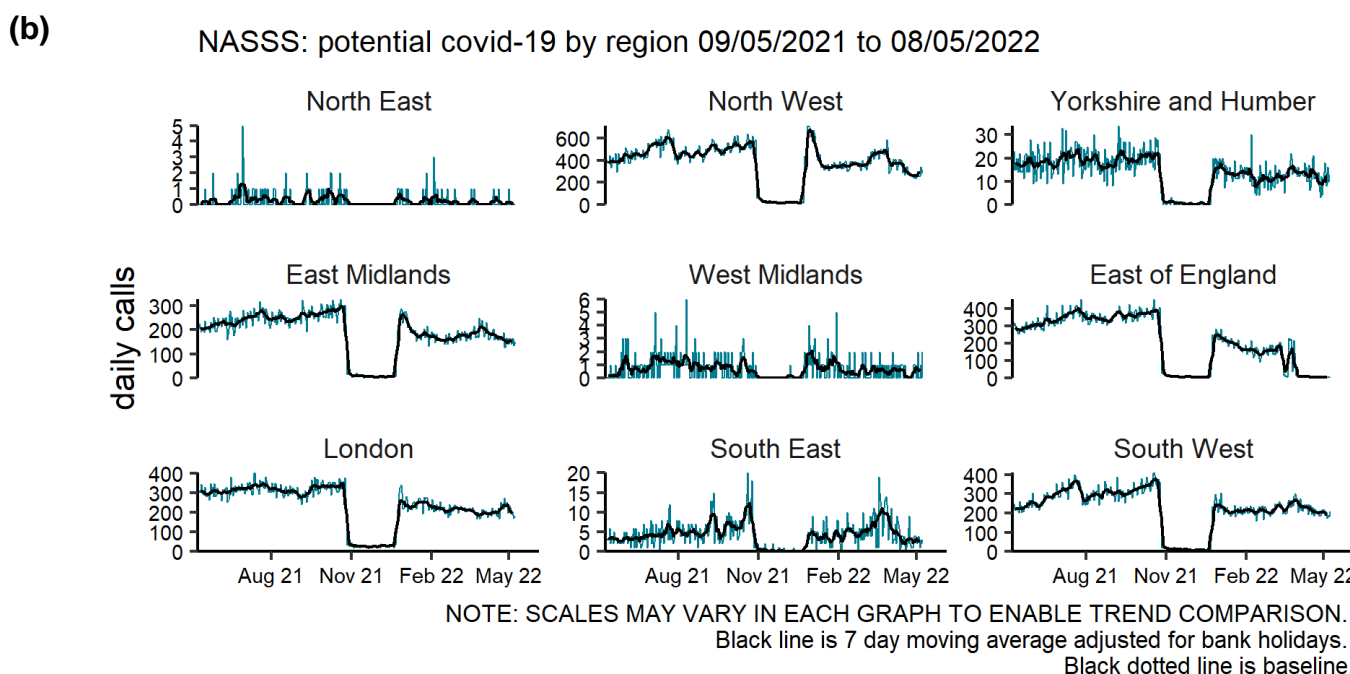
(b)

NASSS: potential covid-19 by region 09/05/2021 to 08/05/2022

daily calls

North East
5
4
3
2
1
0

North West
600
400
200
0

Yorkshire and Humber
30
20
10
0

East Midlands
300
200
100
0

West Midlands
6
5
4
3
2
1
0

East of England
400
300
200
100
0

London
400
300
200
100
0
Aug 21 Nov 21 Feb 22 May 22

South East
20
15
10
5
0
Aug 21 Nov 21 Feb 22 May 22

South West
400
300
200
100
0
Aug 21 Nov 21 Feb 22 May 22

NOTE: SCALES MAY VARY IN EACH GRAPH TO ENABLE TREND COMPARISON.
Black line is 7 day moving average adjusted for bank holidays.
Black dotted line is baseline